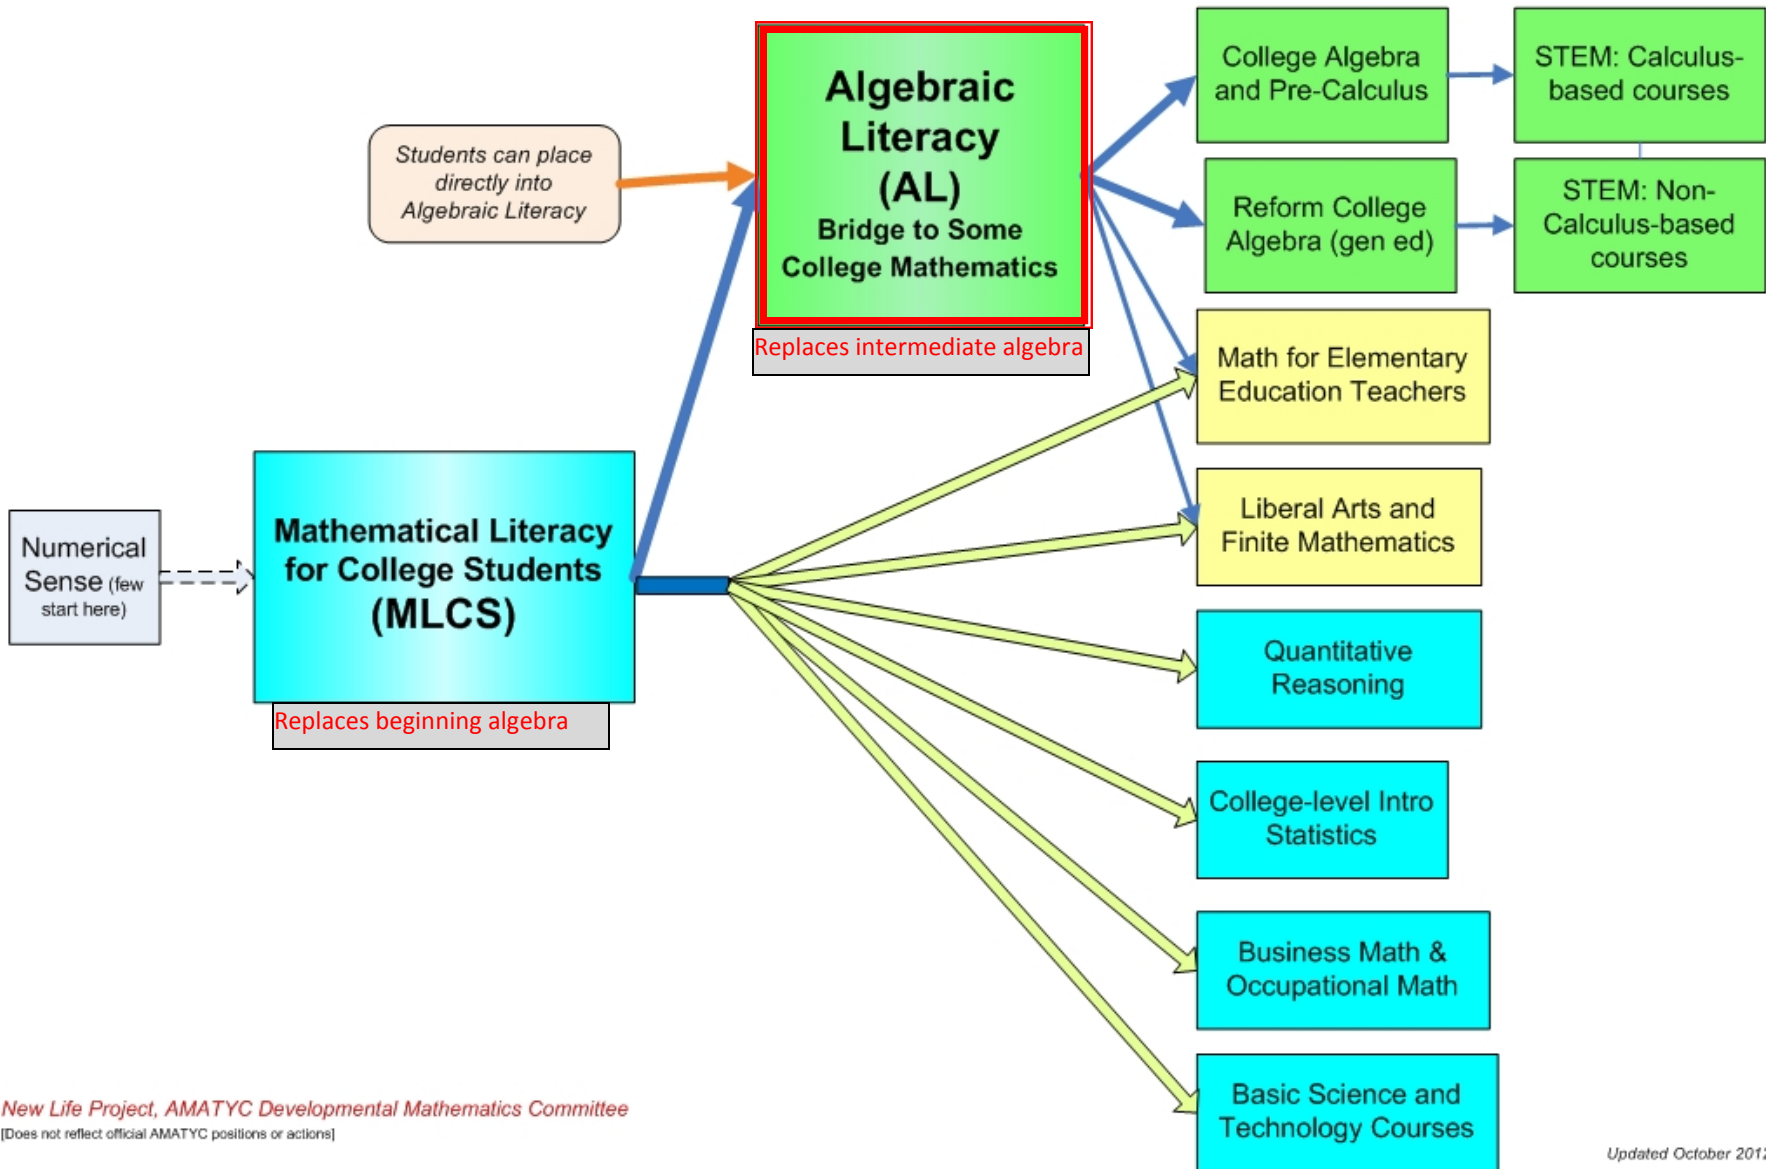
Students can place directly into Algebraic Literacy

Algebraic Literacy (AL)
Bridge to Some College Mathematics

Replaces intermediate algebra

College Algebra and Pre-Calculus

STEM: Calculus-based courses

Reform College Algebra (gen ed)

STEM: Non-Calculus-based courses

Math for Elementary Education Teachers

Liberal Arts and Finite Mathematics

Numerical Sense (few start here)

Mathematical Literacy for College Students (MLCS)

Replaces beginning algebra

Quantitative Reasoning

College-level Intro Statistics

Business Math & Occupational Math

Basic Science and Technology Courses

New Life Project, AMATYC Developmental Mathematics Committee
[Does not reflect official AMATYC positions or actions]

Updated October 201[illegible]